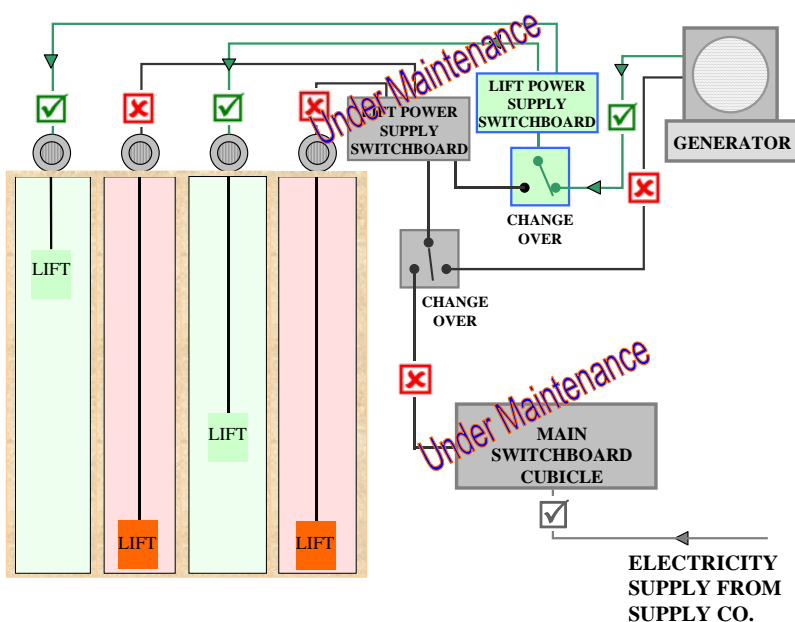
Under Maintenance

LIFT POWER SUPPLY SWITCHBOARD

LIFT POWER SUPPLY SWITCHBOARD

GENERATOR

CHANGE OVER

CHANGE OVER

LIFT

LIFT

LIFT

LIFT

Under Maintenance

MAIN SWITCHBOARD CUBICLE

ELECTRICITY SUPPLY FROM SUPPLY CO.